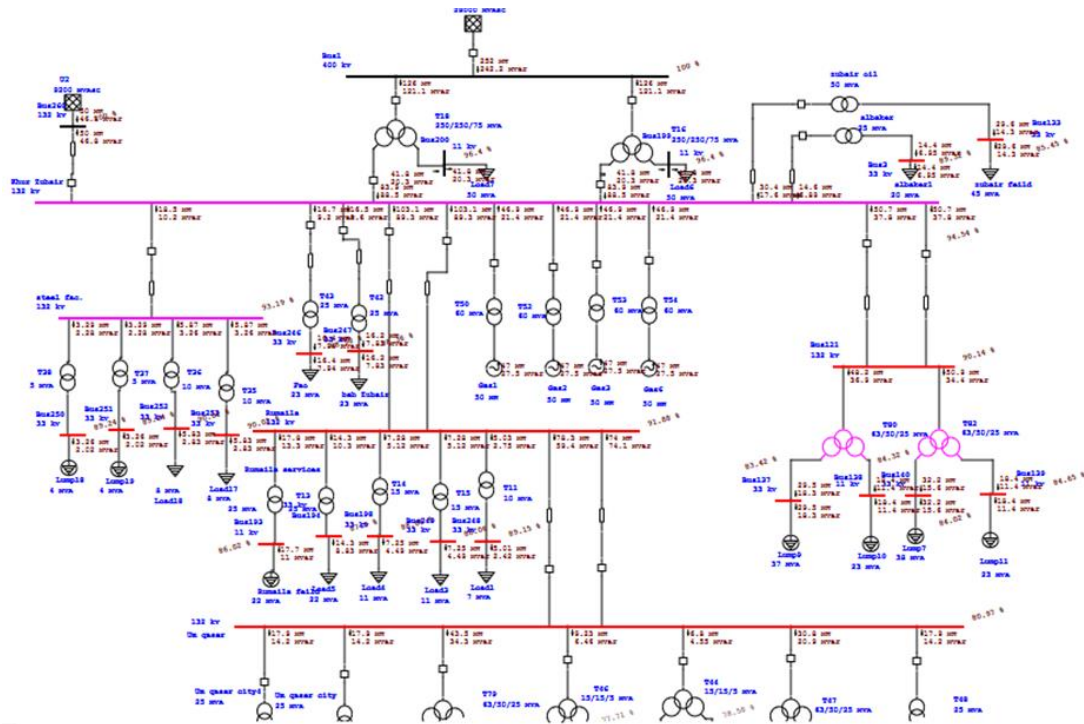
Bus1
400 kv

252 MW
242.2 Mvar

126 MW
121.1 Mvar

126 MW
121.1 Mvar

100 %

U2
9200 MVAsc

Bus200
132 kv

Khor Zubair
132 kv

T18
230/230/75 MVA

Bus200
11 kv

T16
230/230/75 MVA

Bus199
11 kv

Load7
30 MVA

Load6
30 MVA

zubair oil
30 MVA

albaker
25 MVA

Bus3
33 kv

albaker1
20 MVA

Bus133
33 kv

zubair faild
45 MVA

18.3 MW
10.2 Mvar

steel fac.
132 kv

93.19 %

T43
25 MVA

T42
35 MVA

Bus246
33 kv

Bus247
33 kv

Fao
20 MVA

bab Zubair
23 MVA

T50
60 MVA

T52
60 MVA

T53
60 MVA

T54
60 MVA

Gas1
30 MW

Gas2
30 MW

Gas3
30 MW

Gas6
30 MW

94.54 %

Bus121
132 kv

90.14 %

T90
63/30/25 MVA

T92
63/30/25 MVA

T38
5 MVA

T37
5 MVA

T36
10 MVA

T35
10 MVA

Bus250
33 kv

Bus251
33 kv

Bus252
33 kv

Bus253
33 kv

Lump18
4 MVA

Lump19
4 MVA

Load18
8 MVA

Load17
8 MVA

Rumaila
132 kv

91.88 %

Rumaila services
25 MVA

T14
15 MVA

T13
15 MVA

T15
15 MVA

T11
10 MVA

Bus193
11 kv

Bus194
33 kv

Bus198
33 kv

Bus249
33 kv

Bus248
33 kv

86.02 %

Rumaila faild
22 MVA

Load5
22 MVA

Load4
11 MVA

Load3
11 MVA

Load1
7 MVA

Bus137
33 kv

Bus138
11 kv

Bus140
33 kv

Bus139
33 kv

83.42 %

84.32 %

84.02 %

84.65 %

Lump9
37 MVA

Lump10
23 MVA

Lump7
32 MVA

Lump11
23 MVA

132 kv
Um qasar

80.97 %

17.3 MW
14.2 Mvar

43.3 MW
34.3 Mvar

9.15 MW
6.46 Mvar

6.3 MW
4.55 Mvar

30.8 MW
20.9 Mvar

Um qasar city4
25 MVA

Um qasar city
25 MVA

T79
63/30/25 MVA

T46
15/15/5 MVA

T44
15/15/5 MVA

T47
63/30/25 MVA

T48
25 MVA